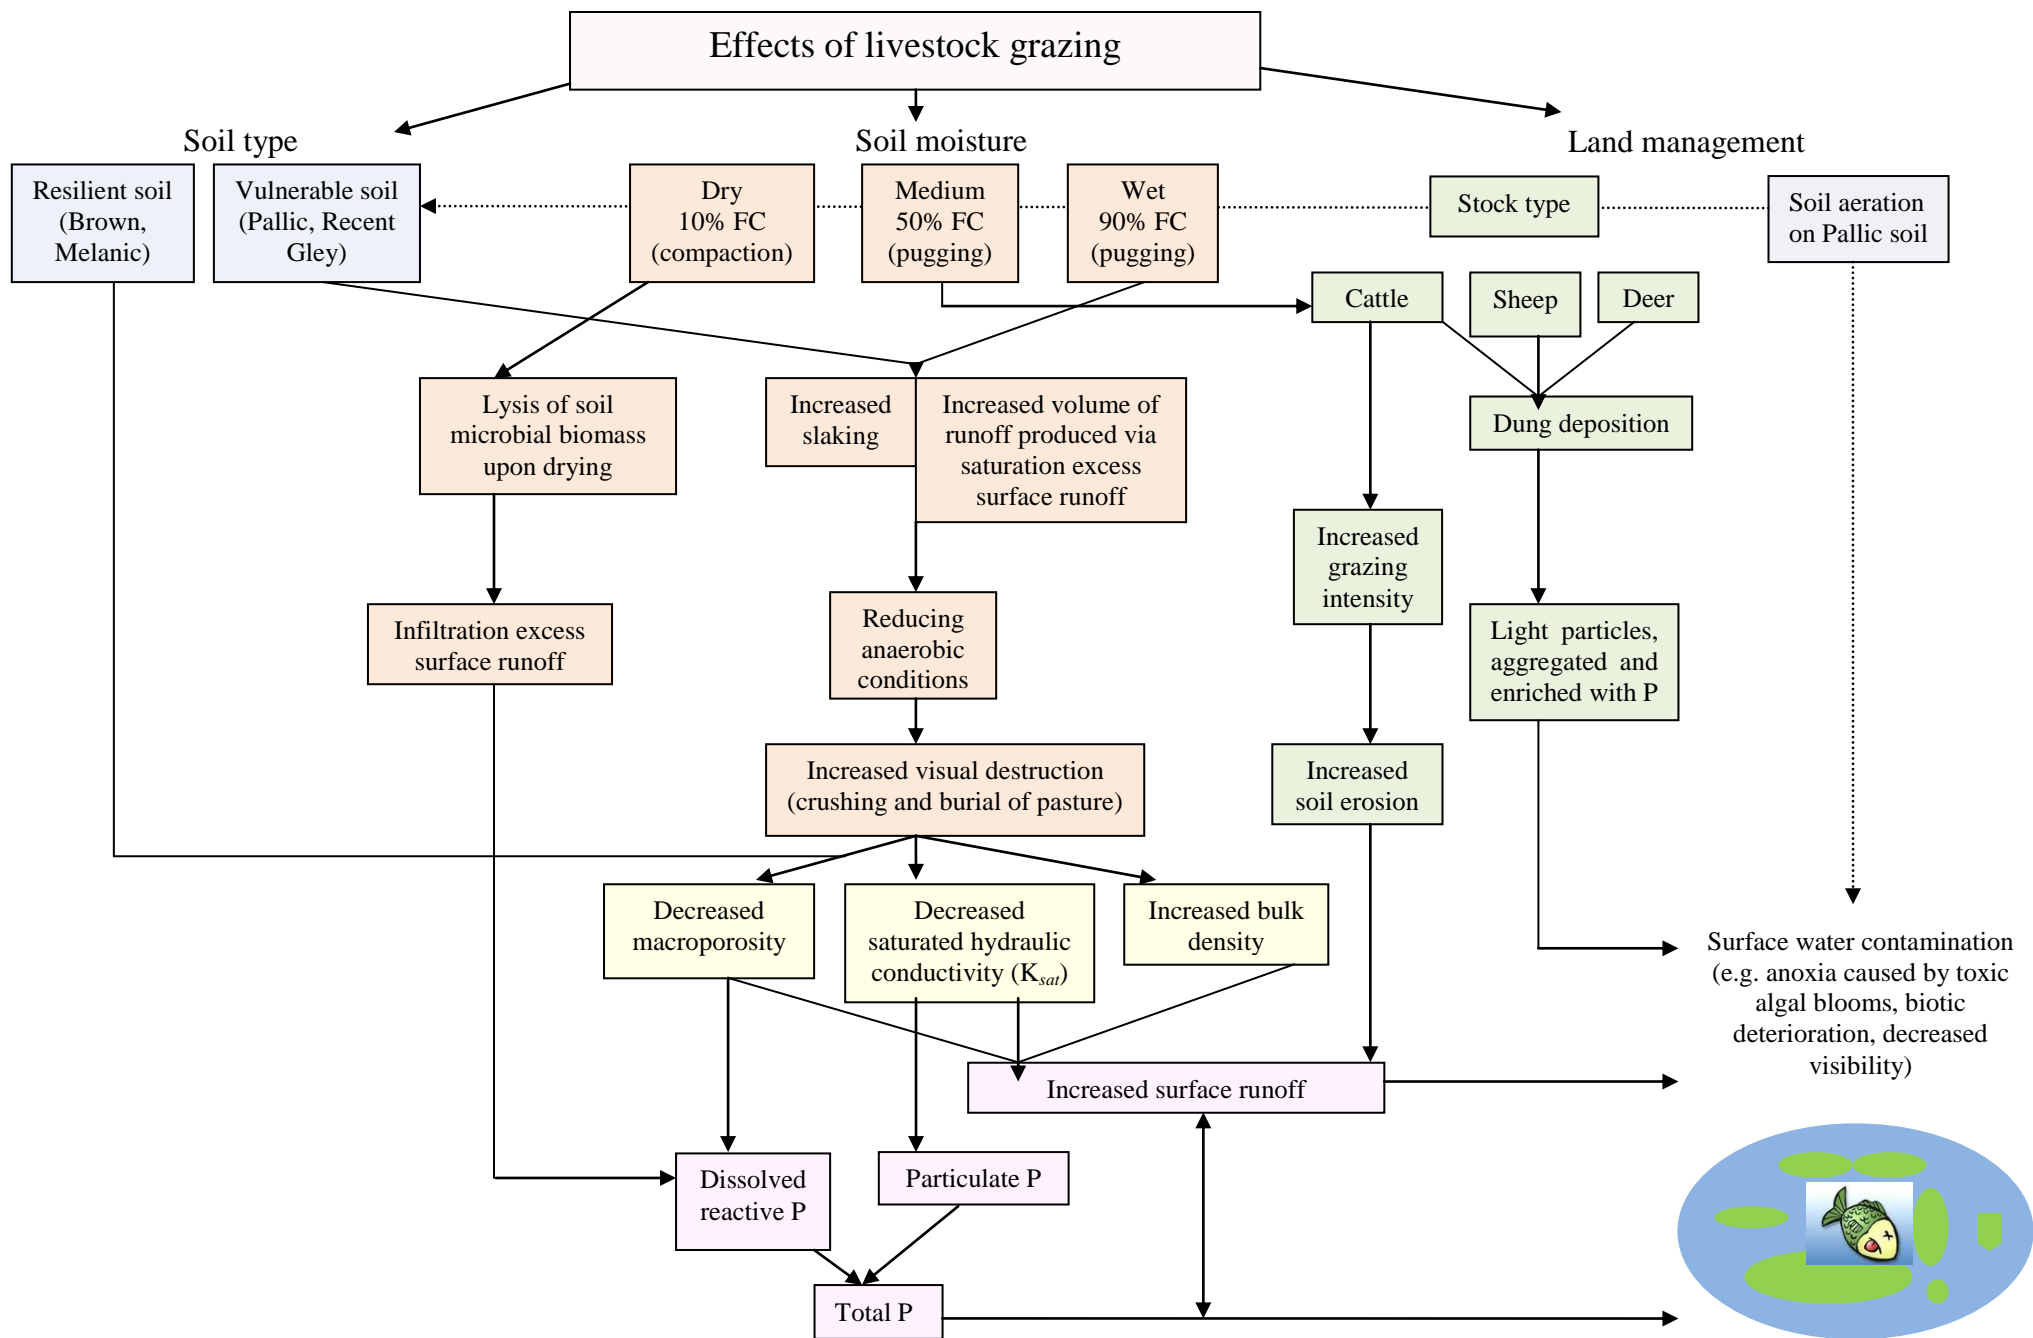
Effects of livestock grazing

Soil type

Soil moisture

Land management

Resilient soil (Brown, Melanic)

Vulnerable soil (Pallic, Recent Gley)

Dry 10% FC (compaction)

Medium 50% FC (pugging)

Wet 90% FC (pugging)

Stock type

Soil aeration on Pallic soil

Cattle

Sheep

Deer

Lysis of soil microbial biomass upon drying

Increased slaking

Increased volume of runoff produced via saturation excess surface runoff

Dung deposition

Increased grazing intensity

Infiltration excess surface runoff

Reducing anaerobic conditions

Light particles, aggregated and enriched with P

Increased visual destruction (crushing and burial of pasture)

Increased soil erosion

Decreased macroporosity

Decreased saturated hydraulic conductivity ($K_{sat}$)

Increased bulk density

Surface water contamination (e.g. anoxia caused by toxic algal blooms, biotic deterioration, decreased visibility)

Increased surface runoff

Dissolved reactive P

Particulate P

Total P